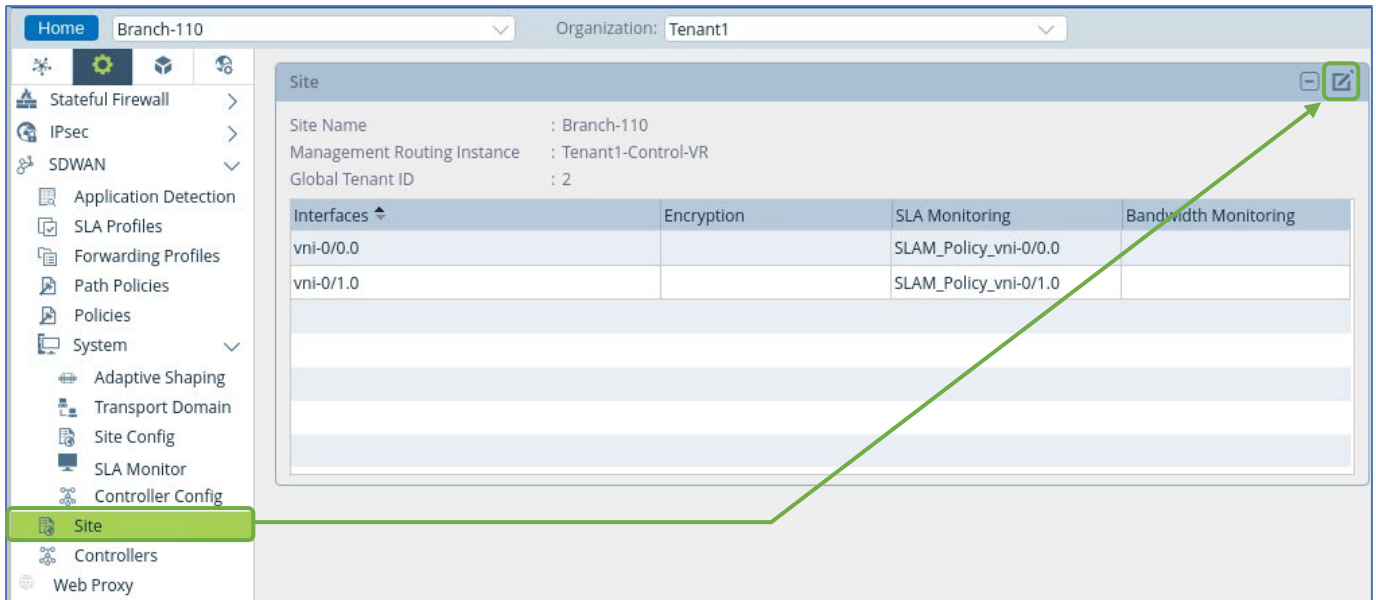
Home Branch-110 Organization: Tenant1

Stateful Firewall
IPsec
SDWAN
Application Detection
SLA Profiles
Forwarding Profiles
Path Policies
Policies
System
Adaptive Shaping
Transport Domain
Site Config
SLA Monitor
Controller Config
Site
Controllers
Web Proxy

Site

Site Name : Branch-110
Management Routing Instance : Tenant1-Control-VR
Global Tenant ID : 2

| Interfaces | Encryption | SLA Monitoring | Bandwidth Monitoring |
|---|---|---|---|
| vni-0/0.0 | | SLAM_Policy_vni-0/0.0 | |
| vni-0/1.0 | | SLAM_Policy_vni-0/1.0 | |